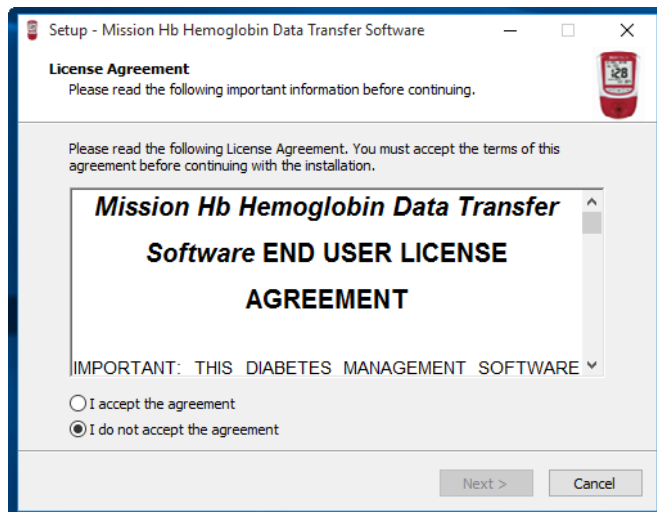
Setup - Mission Hb Hemoglobin Data Transfer Software

License Agreement
Please read the following important information before continuing.

128

Please read the following License Agreement. You must accept the terms of this agreement before continuing with the installation.

Mission Hb Hemoglobin Data Transfer Software END USER LICENSE AGREEMENT

IMPORTANT: THIS DIABETES MANAGEMENT SOFTWARE

I accept the agreement
I do not accept the agreement

Next >
Cancel